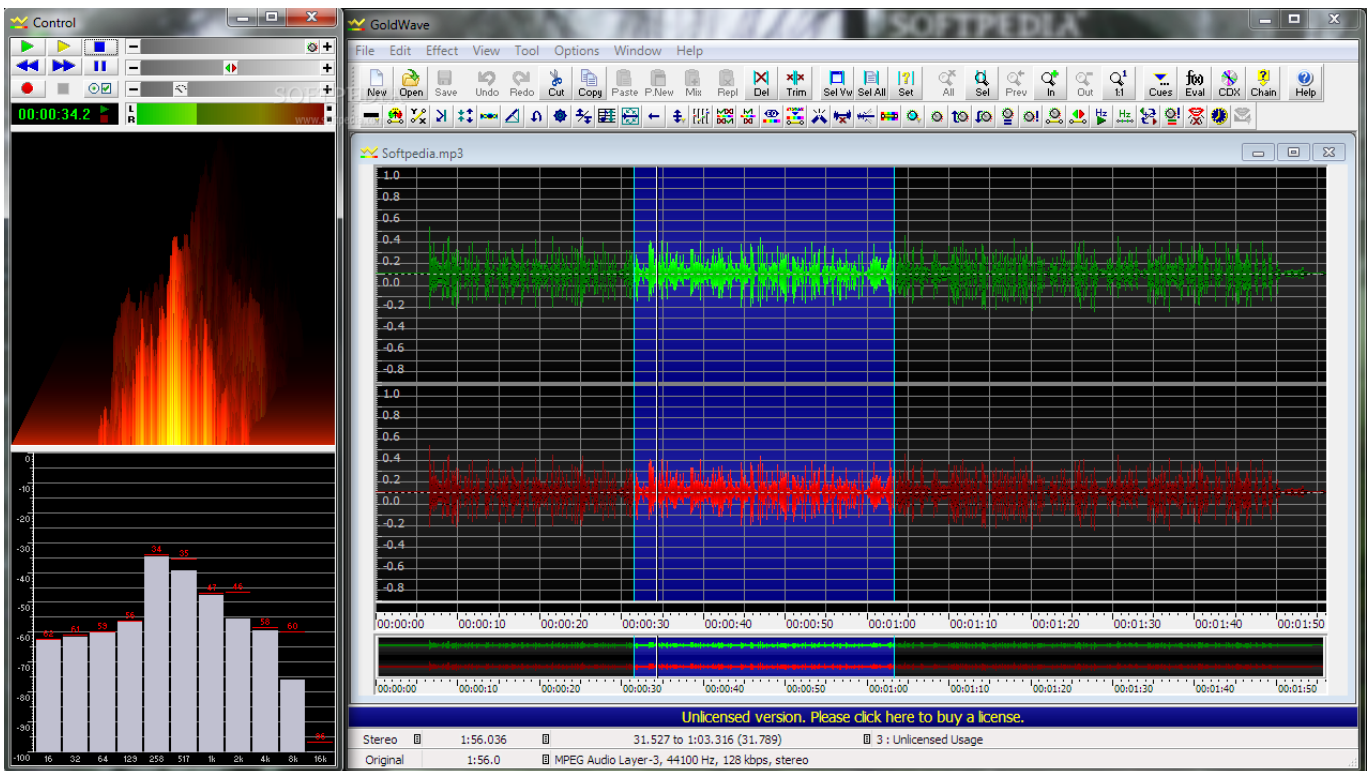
Control

00:00:34.2

L
R

0
-10
-20
-30
-40
-50
-60
-70
-80
-90
-100

62 61 59 56 34 35 47 46 50 60 85

16 32 64 129 258 517 1k 2k 4k 8k 16k

GoldWave

SOFTPEDIA

File Edit Effect View Tool Options Window Help

New Open Save Undo Redo Cut Copy Paste P.New Mix Repl Del Trim Sel Vw Sel All Set All Sel Prev In Out 1:1 Cues Eval CDX Chain Help

Softpedia.mp3

1.0
0.8
0.6
0.4
0.2
0.0
-0.2
-0.4
-0.6
-0.8

1.0
0.8
0.6
0.4
0.2
0.0
-0.2
-0.4
-0.6
-0.8

00:00:00 00:00:10 00:00:20 00:00:30 00:00:40 00:00:50 00:01:00 00:01:10 00:01:20 00:01:30 00:01:40 00:01:50

00:00:00 00:00:10 00:00:20 00:00:30 00:00:40 00:00:50 00:01:00 00:01:10 00:01:20 00:01:30 00:01:40 00:01:50

Unlicensed version. Please click here to buy a license.

Stereo 1:56.036 31.527 to 1:03.316 (31.789) 3 : Unlicensed Usage

Original 1:56.0 MPEG Audio Layer-3, 44100 Hz, 128 kbps, stereo